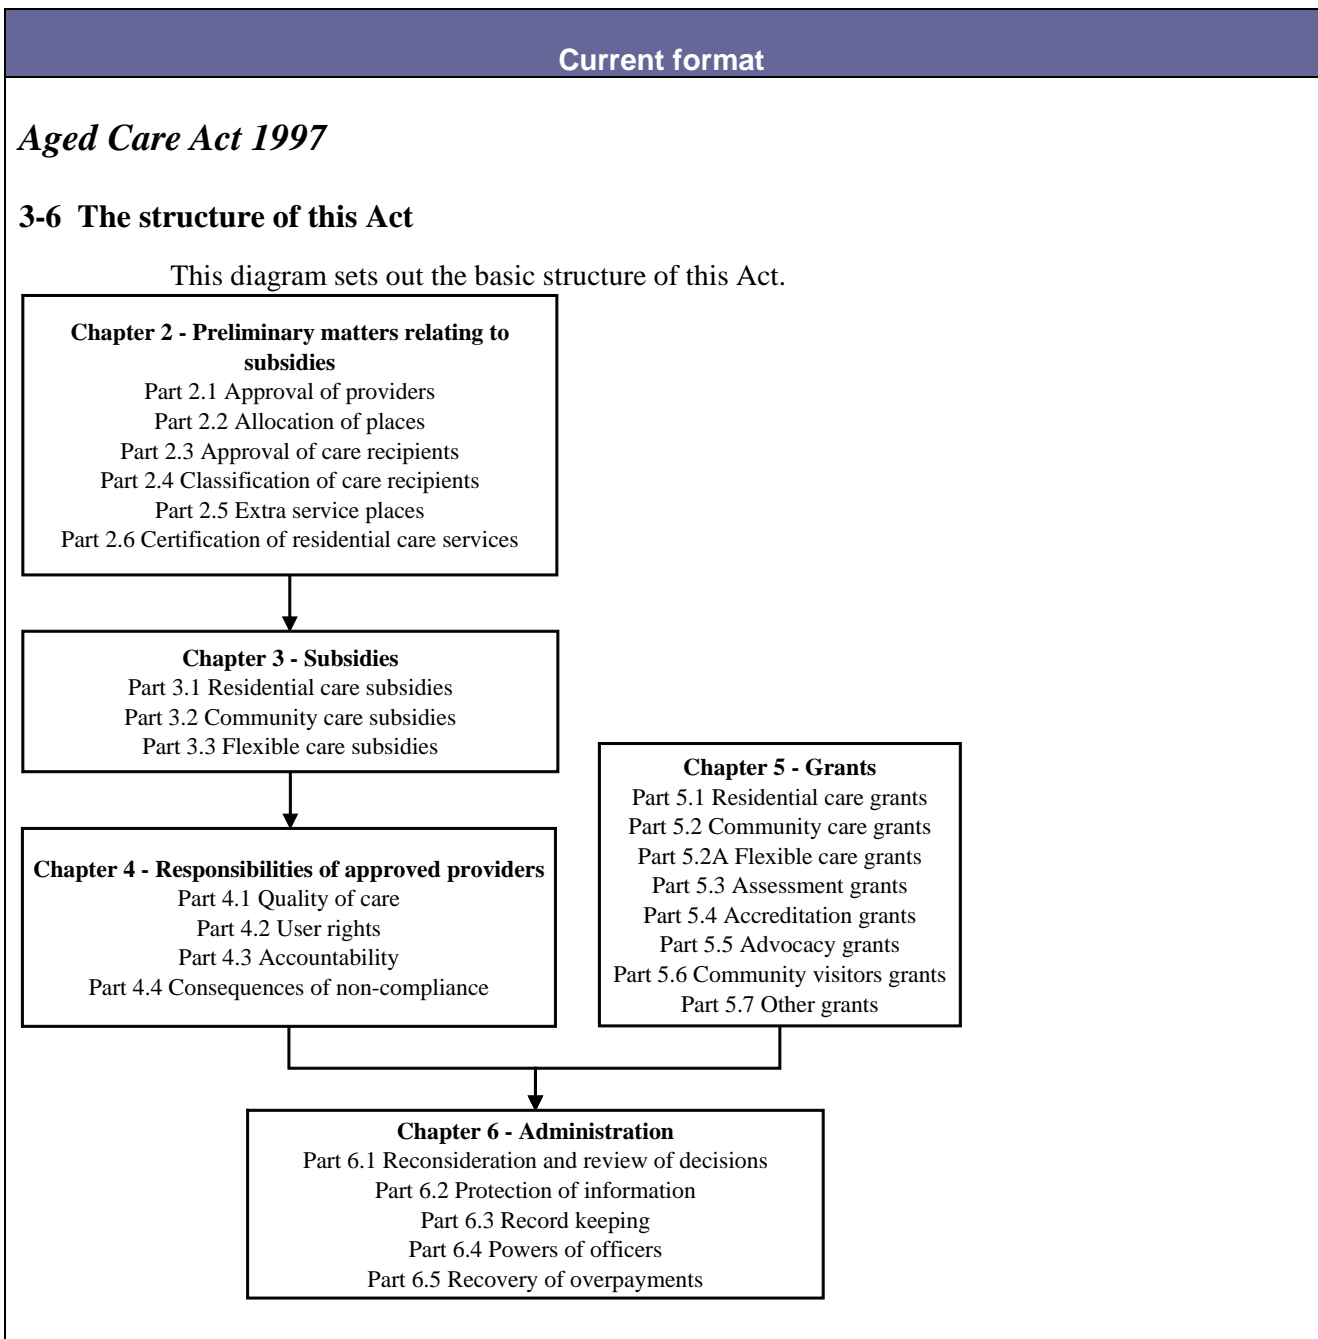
Current format

Aged Care Act 1997

3-6 The structure of this Act

This diagram sets out the basic structure of this Act.

Chapter 2 - Preliminary matters relating to subsidies
Part 2.1 Approval of providers
Part 2.2 Allocation of places
Part 2.3 Approval of care recipients
Part 2.4 Classification of care recipients
Part 2.5 Extra service places
Part 2.6 Certification of residential care services

Chapter 3 - Subsidies
Part 3.1 Residential care subsidies
Part 3.2 Community care subsidies
Part 3.3 Flexible care subsidies

Chapter 4 - Responsibilities of approved providers
Part 4.1 Quality of care
Part 4.2 User rights
Part 4.3 Accountability
Part 4.4 Consequences of non-compliance

Chapter 5 - Grants
Part 5.1 Residential care grants
Part 5.2 Community care grants
Part 5.2A Flexible care grants
Part 5.3 Assessment grants
Part 5.4 Accreditation grants
Part 5.5 Advocacy grants
Part 5.6 Community visitors grants
Part 5.7 Other grants

Chapter 6 - Administration
Part 6.1 Reconsideration and review of decisions
Part 6.2 Protection of information
Part 6.3 Record keeping
Part 6.4 Powers of officers
Part 6.5 Recovery of overpayments